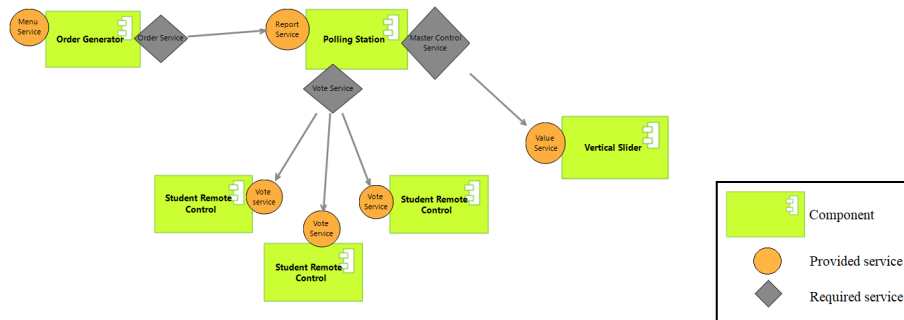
Menu Service

Order Generator

Order Service

Report Service

Polling Station

Master Control Service

Vote Service

Value Service

Vertical Slider

Student Remote Control

Vote service

Vote Service

Student Remote Control

Vote Service

Student Remote Control

Component

Provided service

Required service